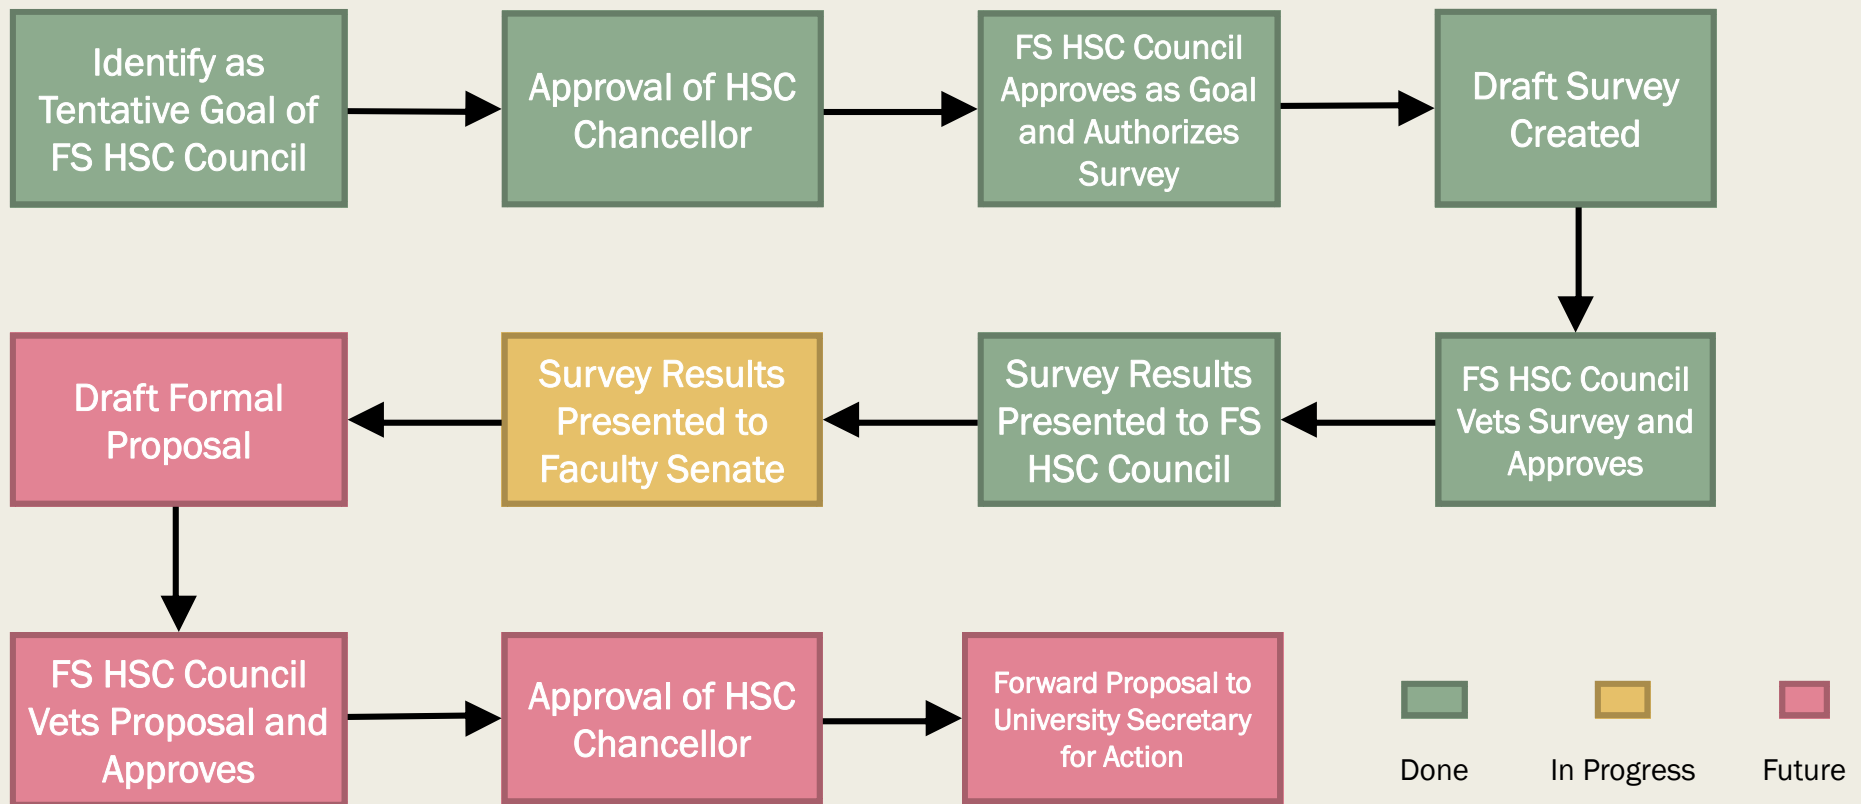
Identify as Tentative Goal of FS HSC Council

Approval of HSC Chancellor

FS HSC Council Approves as Goal and Authorizes Survey

Draft Survey Created

FS HSC Council Vets Survey and Approves

Survey Results Presented to FS HSC Council

Survey Results Presented to Faculty Senate

Draft Formal Proposal

FS HSC Council Vets Proposal and Approves

Approval of HSC Chancellor

Forward Proposal to University Secretary for Action

Done

In Progress

Future